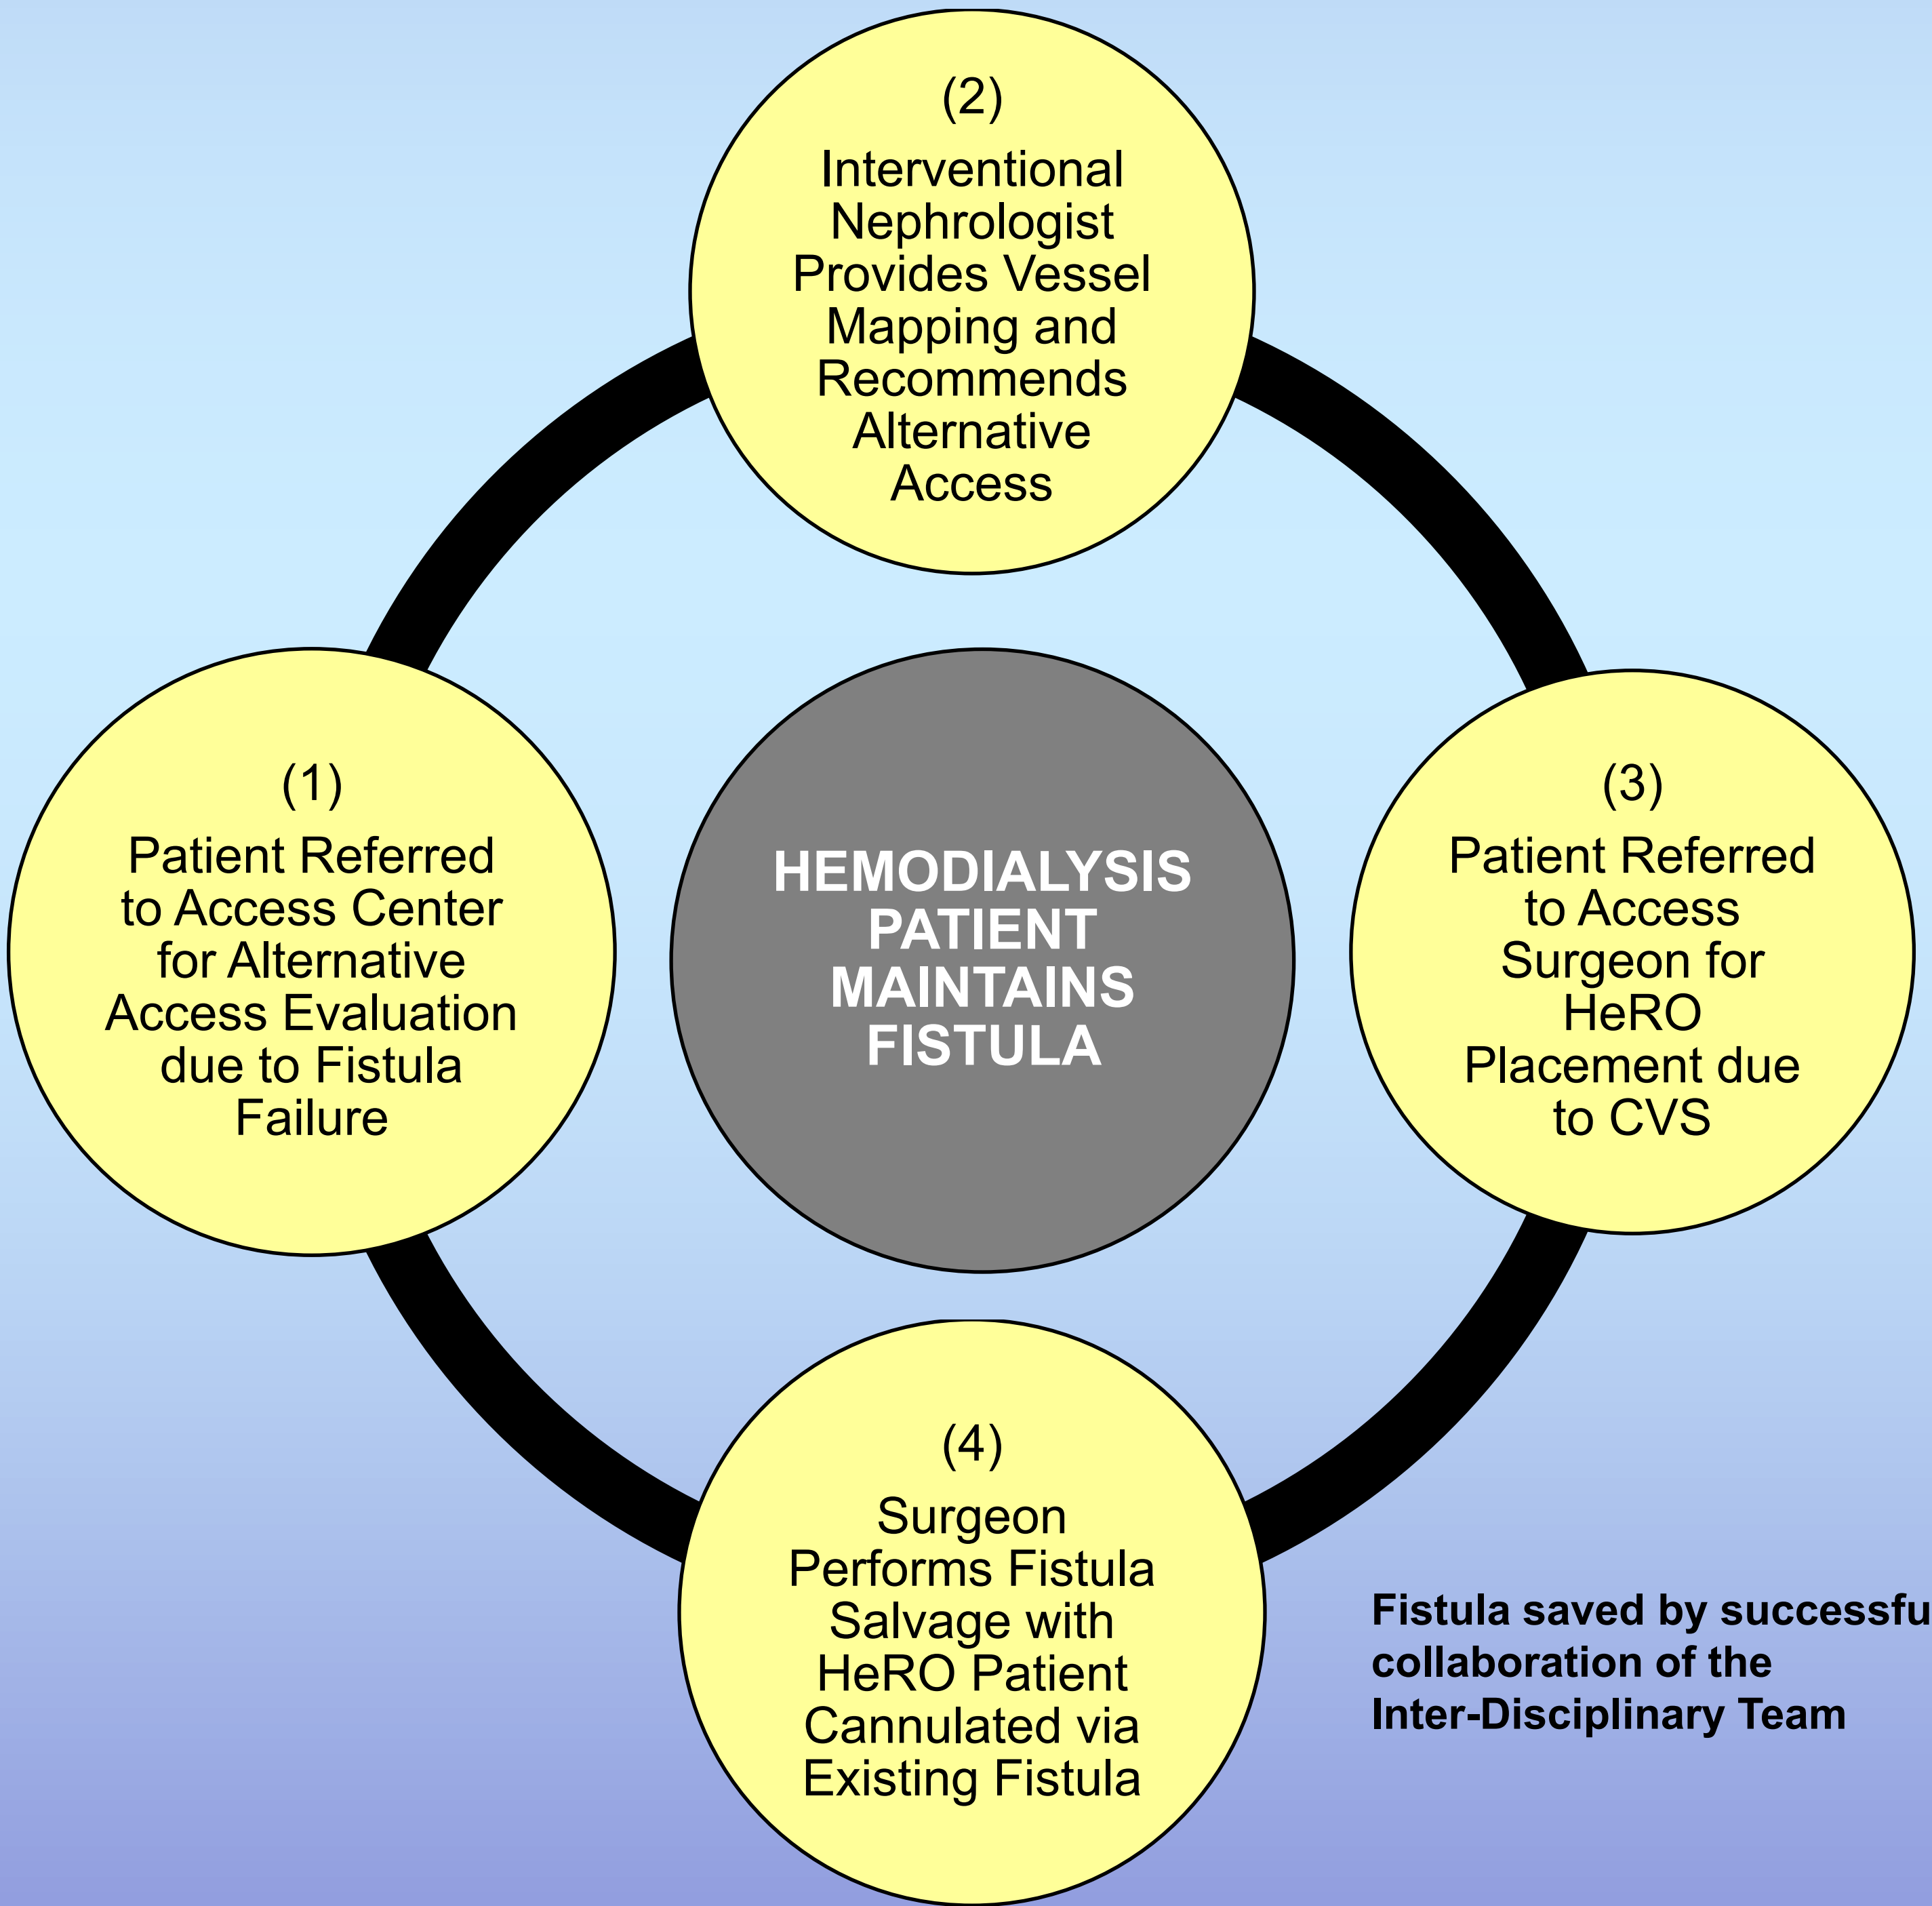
(2)
Interventional Nephrologist Provides Vessel Mapping and Recommends Alternative Access

(1)
Patient Referred to Access Center for Alternative Access Evaluation due to Fistula Failure

HEMODIALYSIS PATIENT MAINTAINS FISTULA

(3)
Patient Referred to Access Surgeon for HeRO Placement due to CVS

(4)
Surgeon Performs Fistula Salvage with HeRO Patient Cannulated via Existing Fistula

Fistula saved by successfu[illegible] collaboration of the Inter-Disciplinary Team